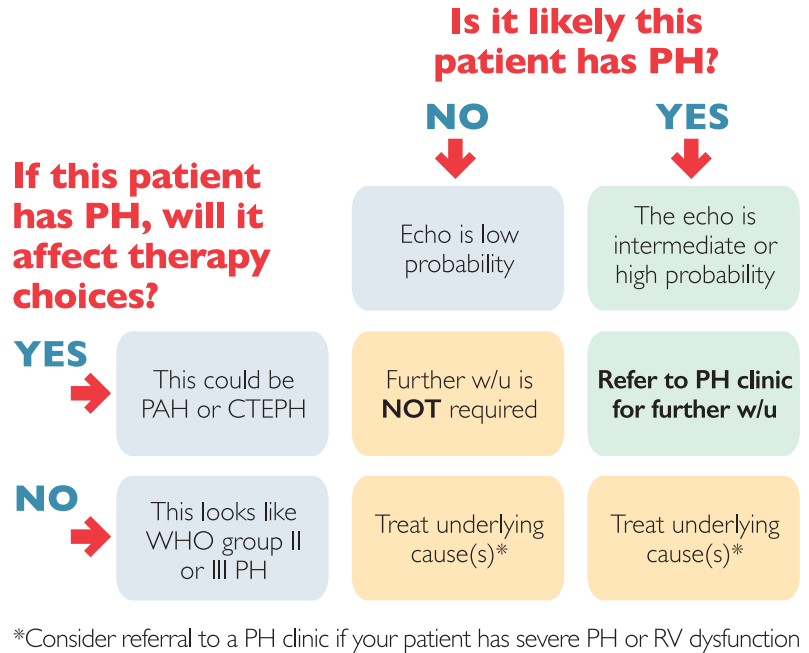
Is it likely this patient has PH?

NO

YES

If this patient has PH, will it affect therapy choices?

Echo is low probability

The echo is intermediate or high probability

YES

This could be PAH or CTEPH

Further w/u is **NOT** required

**Refer to PH clinic for further w/u**

NO

This looks like WHO group II or III PH

Treat underlying cause(s)*

Treat underlying cause(s)*

*Consider referral to a PH clinic if your patient has severe PH or RV dysfunction